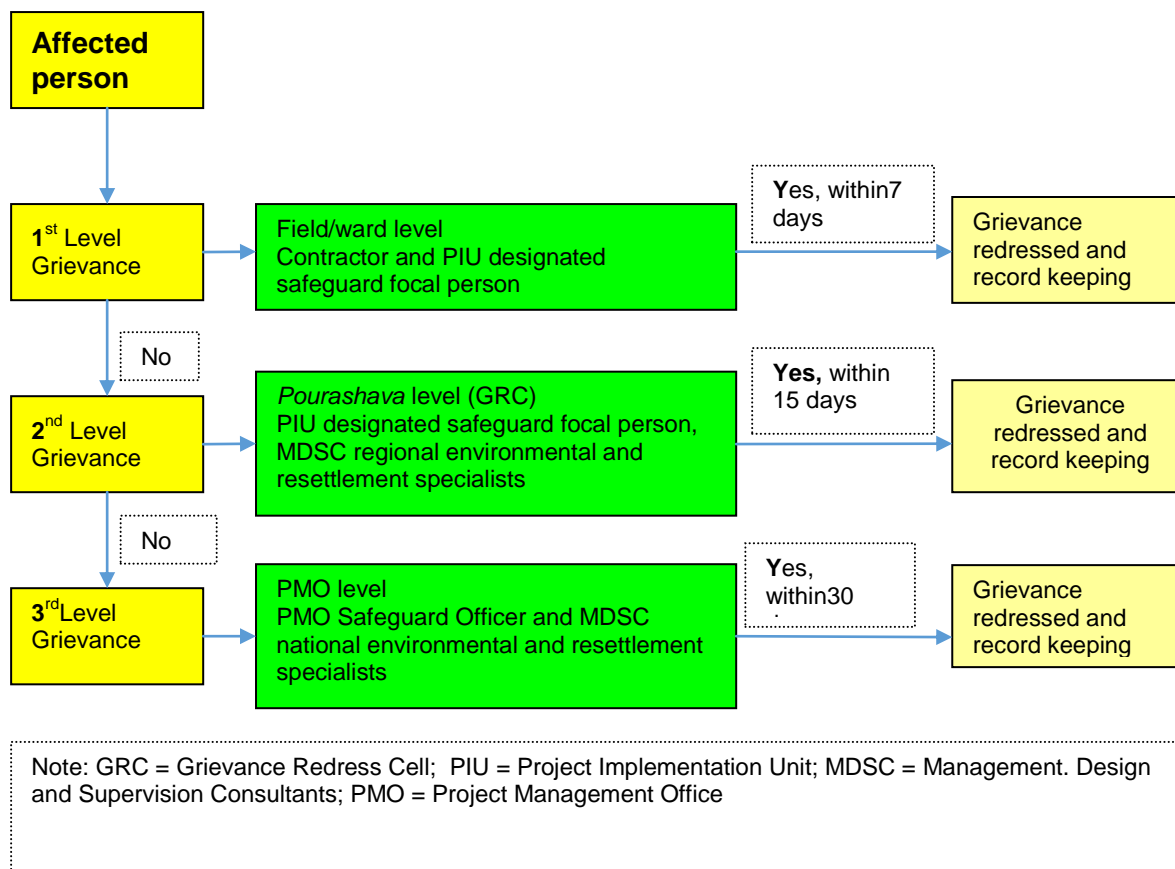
Affected person

$1^{st}$ Level Grievance

Field/ward level
Contractor and PIU designated safeguard focal person

Yes, within7 days

Grievance redressed and record keeping

No

$2^{nd}$ Level Grievance

Pourashava level (GRC)
PIU designated safeguard focal person, MDSC regional environmental and resettlement specialists

Yes, within 15 days

Grievance redressed and record keeping

No

$3^{rd}$Level Grievance

PMO level
PMO Safeguard Officer and MDSC national environmental and resettlement specialists

Yes, within30 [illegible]

Grievance redressed and record keeping

Note: GRC = Grievance Redress Cell; PIU = Project Implementation Unit; MDSC = Management. Design and Supervision Consultants; PMO = Project Management Office